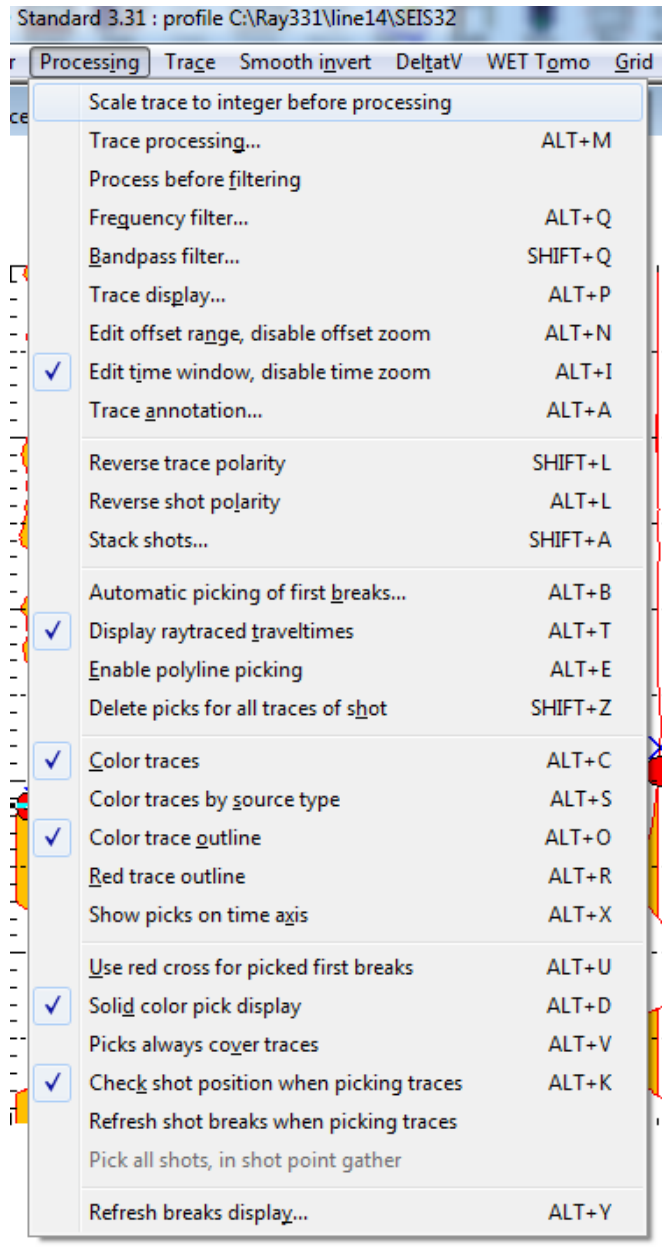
Standard 3.31 : profile C:\Ray331\line14\SEIS32

r Processing Trace Smooth invert DeltatV WET Tomo Grid

ce

Scale trace to integer before processing
Trace processing... ALT+M
Process before filtering
Frequency filter... ALT+Q
Bandpass filter... SHIFT+Q
Trace display... ALT+P
Edit offset range, disable offset zoom ALT+N
✓ Edit time window, disable time zoom ALT+I
Trace annotation... ALT+A

Reverse trace polarity SHIFT+L
Reverse shot polarity ALT+L
Stack shots... SHIFT+A

Automatic picking of first breaks... ALT+B
✓ Display raytraced traveltimes ALT+T
Enable polyline picking ALT+E
Delete picks for all traces of shot SHIFT+Z

✓ Color traces ALT+C
Color traces by source type ALT+S
✓ Color trace outline ALT+O
Red trace outline ALT+R
Show picks on time axis ALT+X

Use red cross for picked first breaks ALT+U
✓ Solid color pick display ALT+D
Picks always cover traces ALT+V
✓ Check shot position when picking traces ALT+K
Refresh shot breaks when picking traces
Pick all shots, in shot point gather

Refresh breaks display... ALT+Y